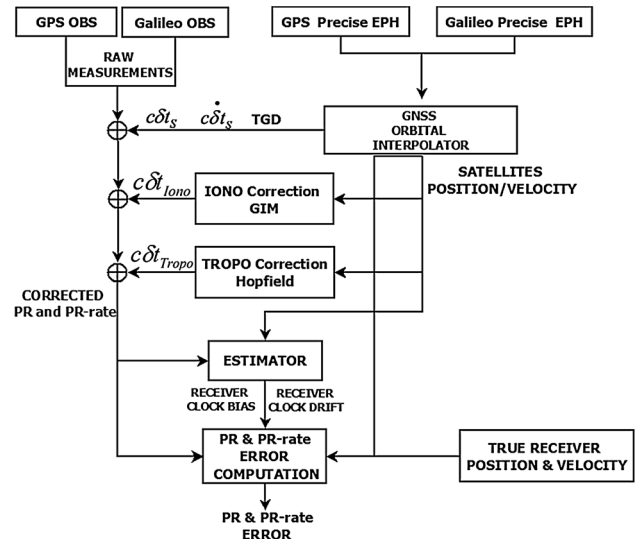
GPS OBS

Galileo OBS

GPS Precise EPH

Galileo Precise EPH

RAW MEASUREMENTS

$c\delta t_s$ $c\dot{\delta t}_s$ TGD

GNSS ORBITAL INTERPOLATOR

SATELLITES POSITION/VELOCITY

$c\delta t_{Iono}$

IONO Correction GIM

$c\delta t_{Tropo}$

TROPO Correction Hopfield

CORRECTED PR and PR-rate

ESTIMATOR

RECEIVER CLOCK BIAS

RECEIVER CLOCK DRIFT

PR & PR-rate ERROR COMPUTATION

TRUE RECEIVER POSITION & VELOCITY

PR & PR-rate ERROR